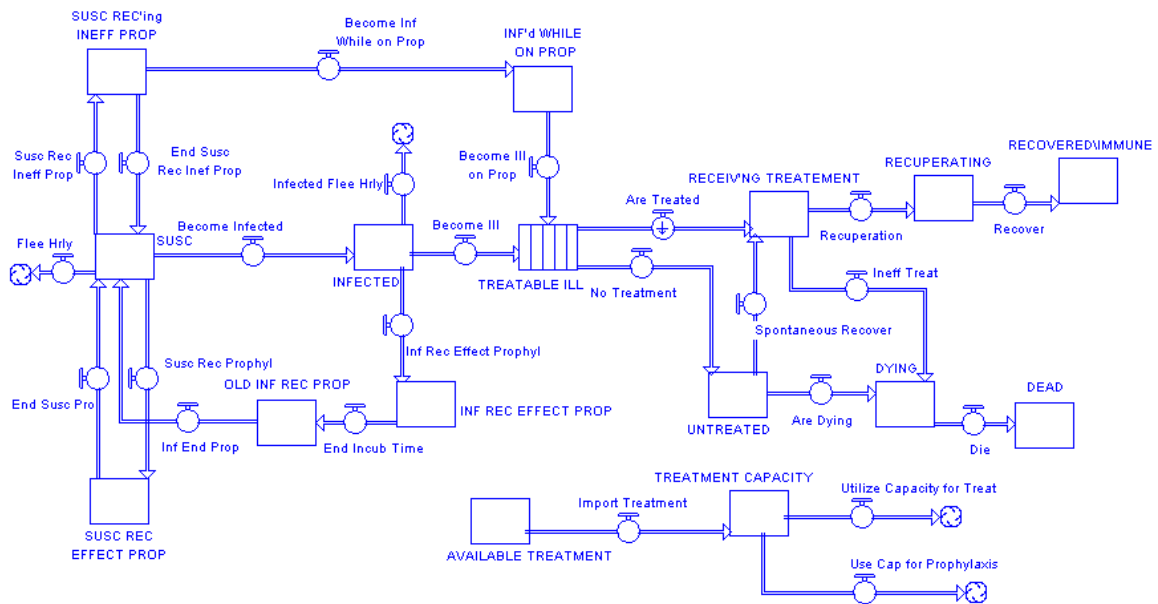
SUSC REC'ing INEFF PROP

Become Inf While on Prop

INF'd WHILE ON PROP

Susc Rec Ineff Prop

End Susc Rec Inef Prop

Become Ill on Prop

Infected Flee Hrly

RECEIV'NG TREATEMENT

RECUPERATING

RECOVERED\IMMUNE

Are Treated

Become Infected

Become Ill

Flee Hrly

SUSC

INFECTED

TREATABLE ILL

Recuperation

Recover

No Treatment

Ineff Treat

Spontaneous Recover

Inf Rec Effect Prophyl

Susc Rec Prophyl

OLD INF REC PROP

DYING

End Susc Pro

INF REC EFFECT PROP

DEAD

Are Dying

UNTREATED

Inf End Prop

End Incub Time

Die

TREATMENT CAPACITY

Utilize Capacity for Treat

Import Treatment

SUSC REC EFFECT PROP

AVAILABLE TREATMENT

Use Cap for Prophylaxis